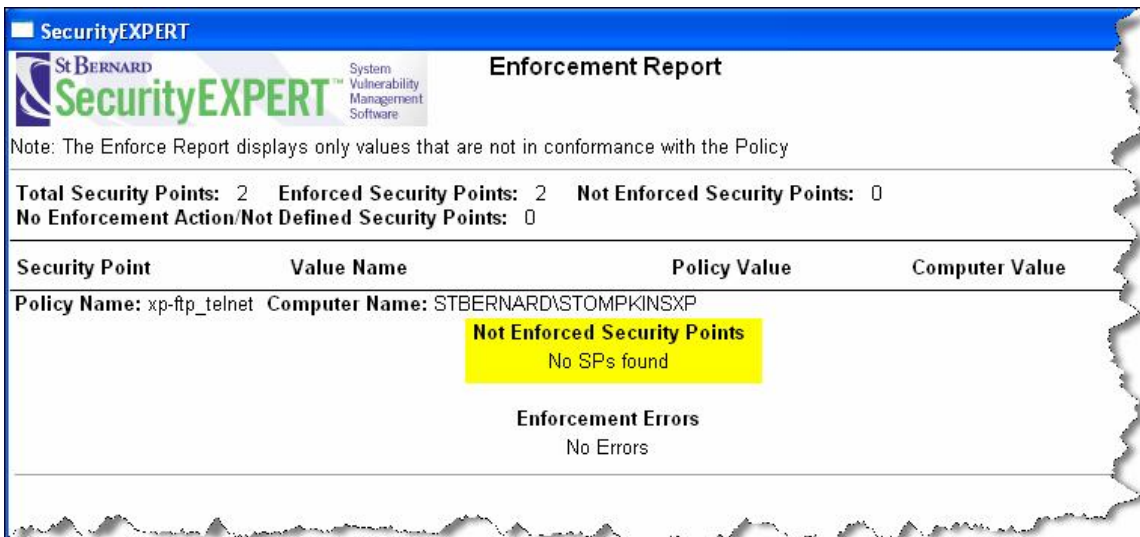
SecurityEXPERT

St Bernard SecurityEXPERT™ System Vulnerability Management Software

Enforcement Report

Note: The Enforce Report displays only values that are not in conformance with the Policy

Total Security Points: 2 Enforced Security Points: 2 Not Enforced Security Points: 0
No Enforcement Action/Not Defined Security Points: 0

| Security Point | Value Name | Policy Value | Computer Value |
|---|---|---|---|

Policy Name: xp-ftp_telnet Computer Name: STBERNARD\STOMPKINSXP

Not Enforced Security Points
No SPs found

Enforcement Errors
No Errors